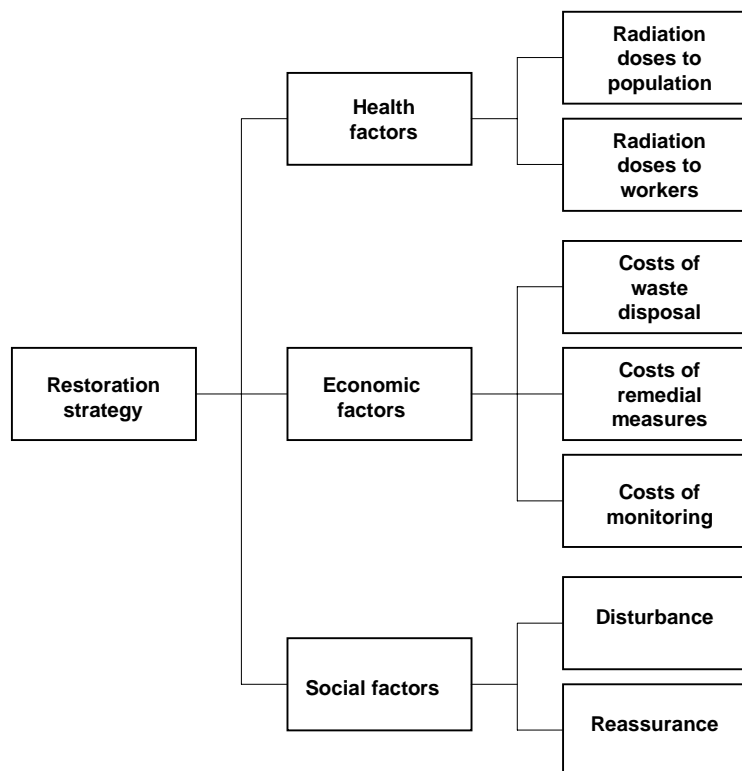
Restoration strategy

Health factors

Radiation doses to population

Radiation doses to workers

Economic factors

Costs of waste disposal

Costs of remedial measures

Costs of monitoring

Social factors

Disturbance

Reassurance